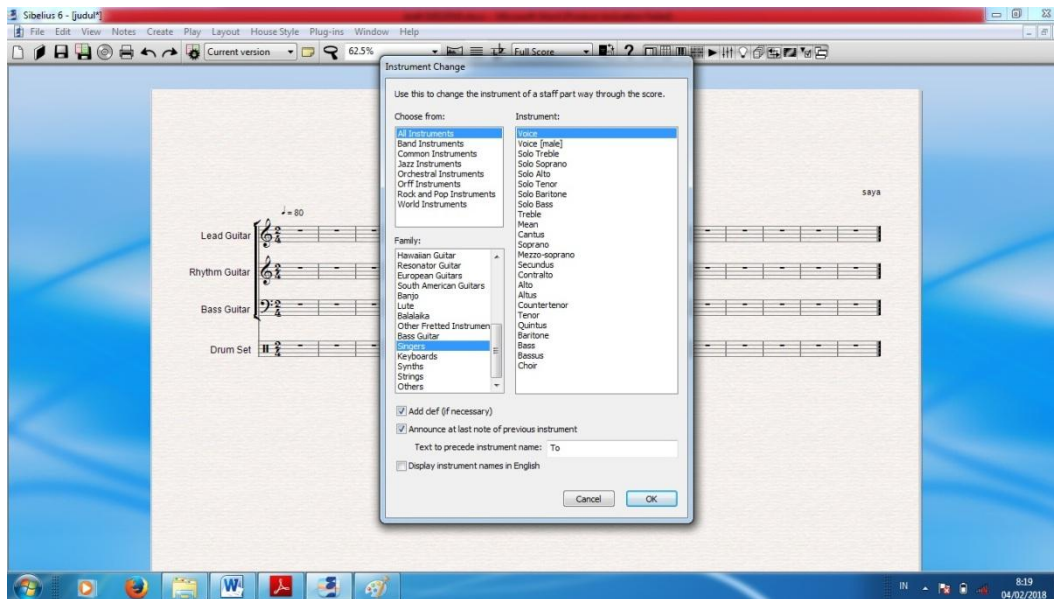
Sibelius 6 - [judul*]

File Edit View Notes Create Play Layout House Style Plug-ins Window Help

Current version 62.5% Full Score

Instrument Change

Use this to change the instrument of a staff part way through the score.

Choose from:

All Instruments
Band Instruments
Common Instruments
Jazz Instruments
Orchestral Instruments
Orff Instruments
Rock and Pop Instruments
World Instruments

Family:

Hawaiian Guitar
Resonator Guitar
European Guitars
South American Guitars
Banjo
Lute
Balalaika
Other Fretted Instrumen
Bass Guitar
Singers
Keyboards
Synths
Strings
Others

Instrument:

Voice
Voice [male]
Solo Treble
Solo Soprano
Solo Alto
Solo Tenor
Solo Baritone
Solo Bass
Treble
Mean
Cantus
Soprano
Mezzo-soprano
Secundus
Contralto
Alto
Altus
Countertenor
Tenor
Quintus
Baritone
Bass
Bassus
Choir

Add clef (if necessary)

Announce at last note of previous instrument

Text to precede instrument name: To

Display instrument names in English

Cancel OK

saya

$♩= 80$

Lead Guitar

Rhythm Guitar

Bass Guitar

Drum Set

IN 8:19 04/02/2018